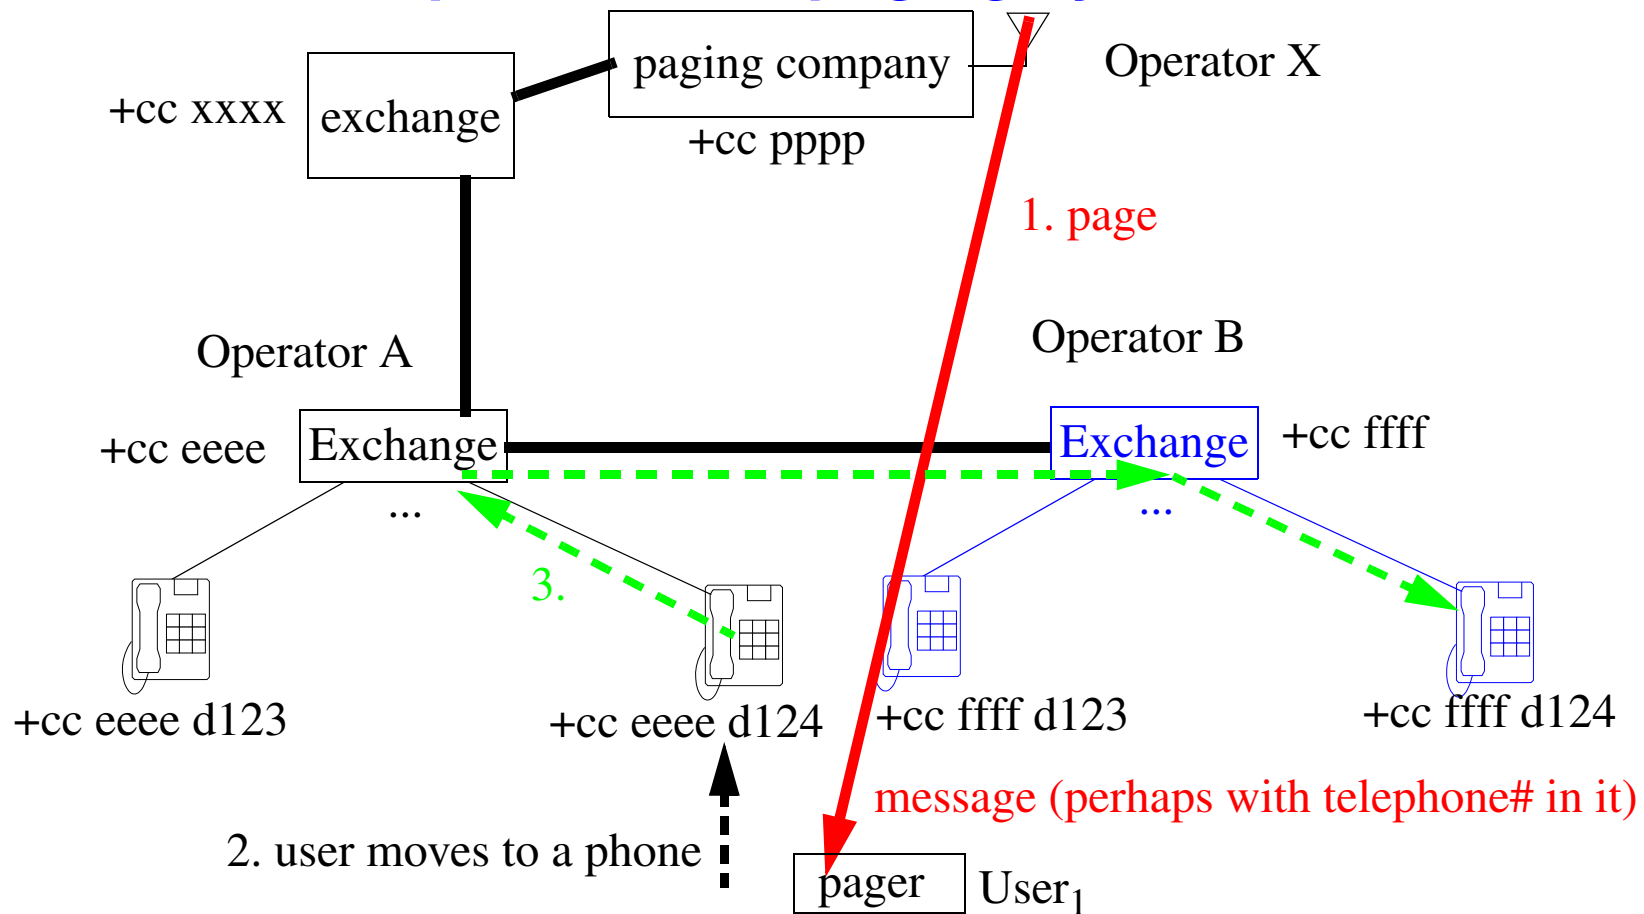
+cc xxxx
exchange
paging company
+cc pppp
Operator X
1. page
Operator A
Operator B
+cc eeee
Exchange
...
Exchange
+cc ffff
...
3.
+cc eeee d123
+cc eeee d124
+cc ffff d123
+cc ffff d124
message (perhaps with telephone# in it)
2. user moves to a phone
pager
User$_1$